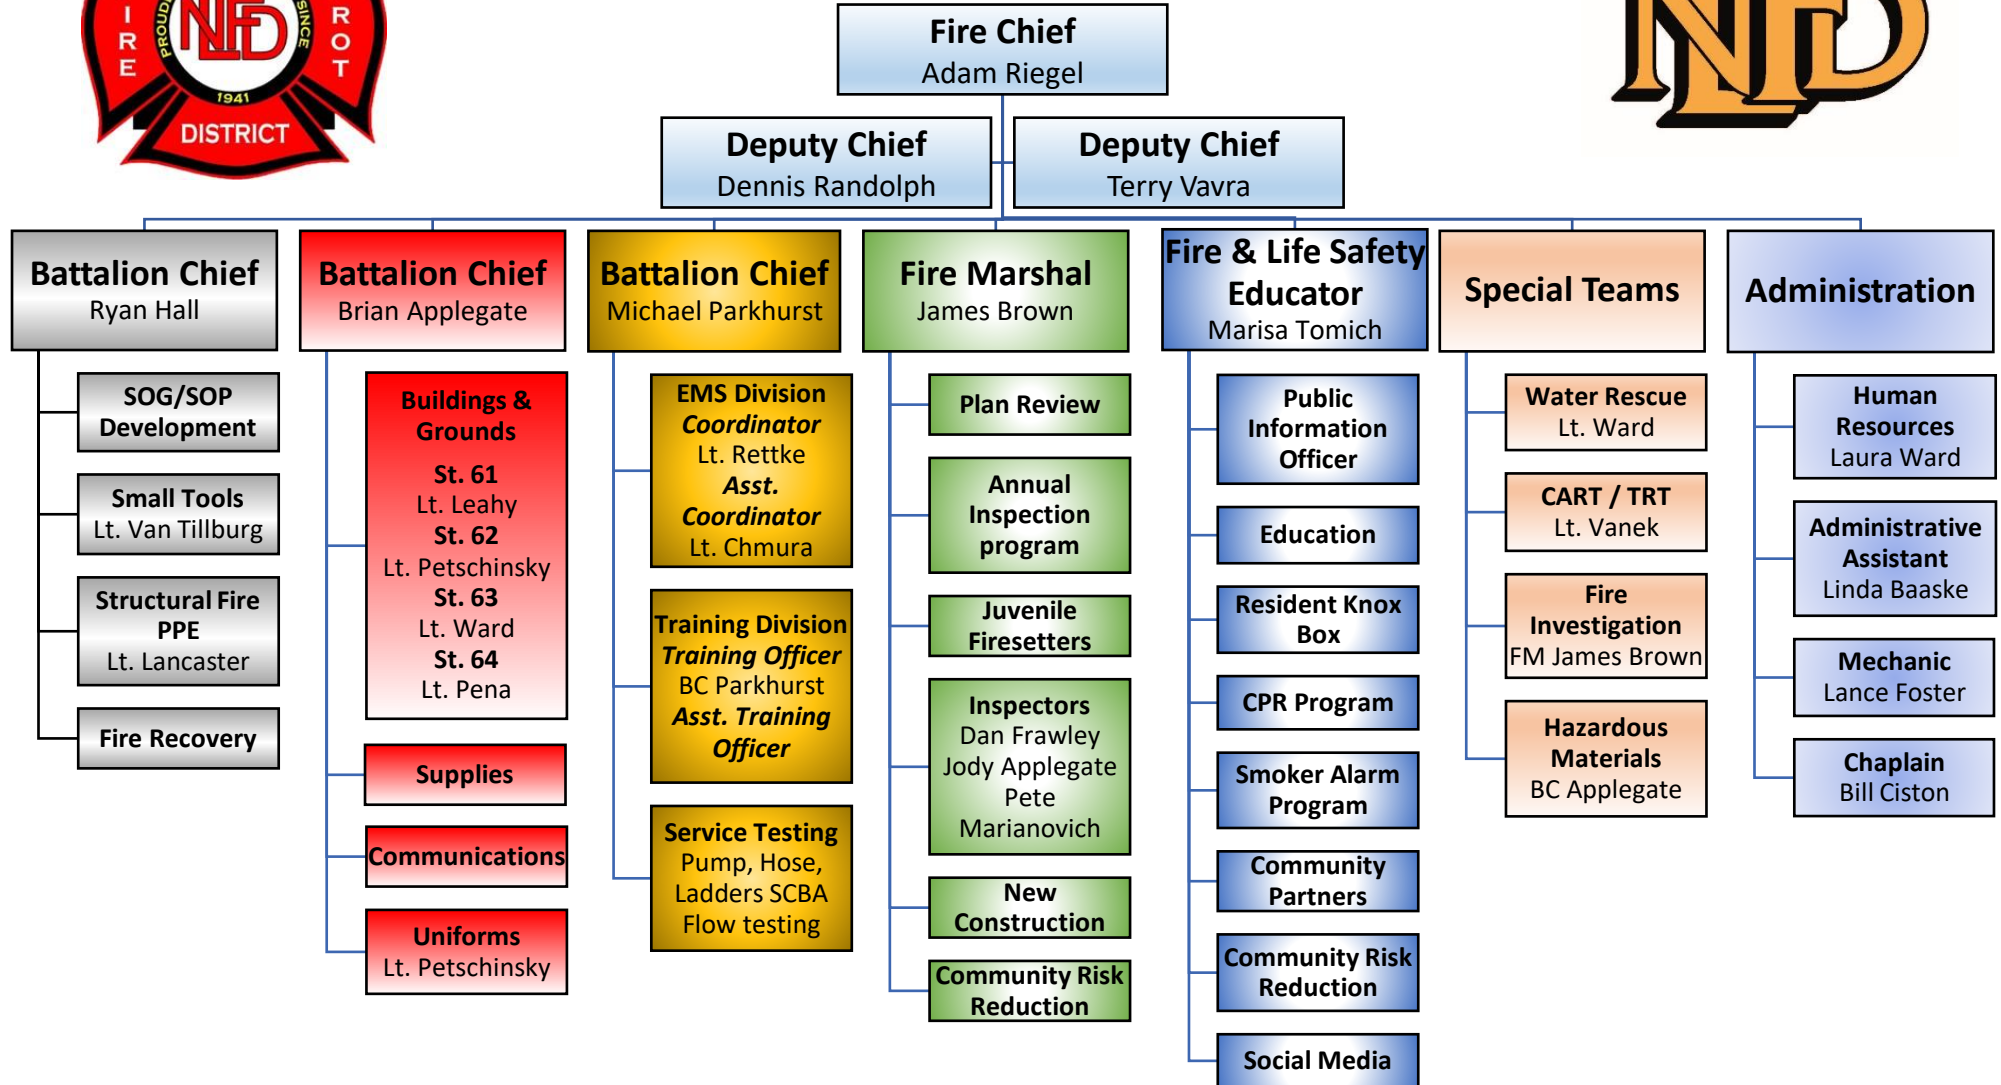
FIRE PROUD NLFD SINCE PROT 1941 DISTRICT

Fire Chief
Adam Riegel

NLFD

Deputy Chief
Dennis Randolph

Deputy Chief
Terry Vavra

Battalion Chief
Ryan Hall

SOG/SOP Development

Small Tools
Lt. Van Tillburg

Structural Fire PPE
Lt. Lancaster

Fire Recovery

Battalion Chief
Brian Applegate

Buildings & Grounds
St. 61
Lt. Leahy
St. 62
Lt. Petschinsky
St. 63
Lt. Ward
St. 64
Lt. Pena

Supplies

Communications

Uniforms
Lt. Petschinsky

Battalion Chief
Michael Parkhurst

EMS Division
Coordinator
Lt. Rettke
Asst. Coordinator
Lt. Chmura

Training Division
Training Officer
BC Parkhurst
Asst. Training Officer

Service Testing
Pump, Hose, Ladders SCBA Flow testing

Fire Marshal
James Brown

Plan Review

Annual Inspection program

Juvenile Firesetters

Inspectors
Dan Frawley
Jody Applegate
Pete Marianovich

New Construction

Community Risk Reduction

Fire & Life Safety Educator
Marisa Tomich

Public Information Officer

Education

Resident Knox Box

CPR Program

Smoker Alarm Program

Community Partners

Community Risk Reduction

Social Media

Special Teams

Water Rescue
Lt. Ward

CART / TRT
Lt. Vanek

Fire Investigation
FM James Brown

Hazardous Materials
BC Applegate

Administration

Human Resources
Laura Ward

Administrative Assistant
Linda Baaske

Mechanic
Lance Foster

Chaplain
Bill Ciston